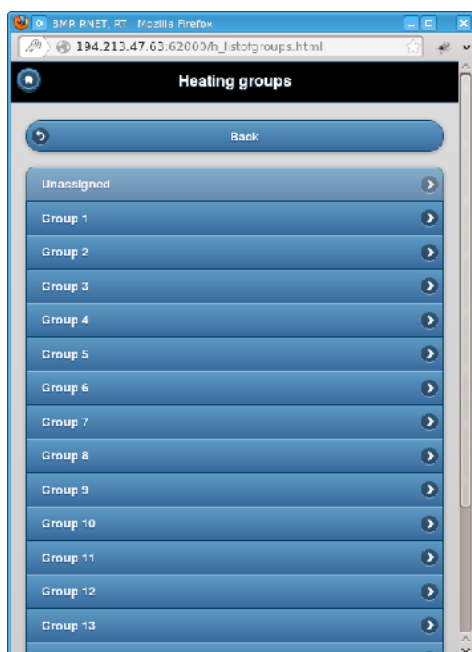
SMR RNET, RT - Mozilla Firefox
194.213.47.63:62000/h_listofgroups.html
Heating groups
Back
Unassigned
Group 1
Group 2
Group 3
Group 4
Group 5
Group 6
Group 7
Group 8
Group 9
Group 10
Group 11
Group 12
Group 13